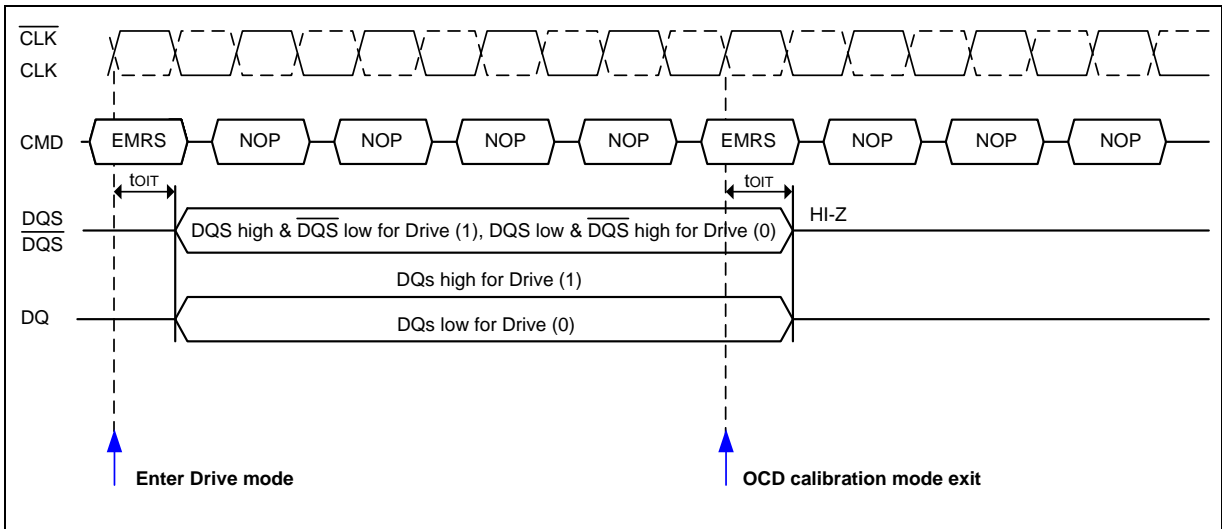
$\overline{CLK}$
CLK

CMD EMRS NOP NOP NOP NOP EMRS NOP NOP NOP

$t_{OIT}$ $t_{OIT}$

DQS
$\overline{DQS}$

DQS high & $\overline{DQS}$ low for Drive (1), DQS low & $\overline{DQS}$ high for Drive (0)

HI-Z

DQs high for Drive (1)

DQ

DQs low for Drive (0)

Enter Drive mode

OCD calibration mode exit